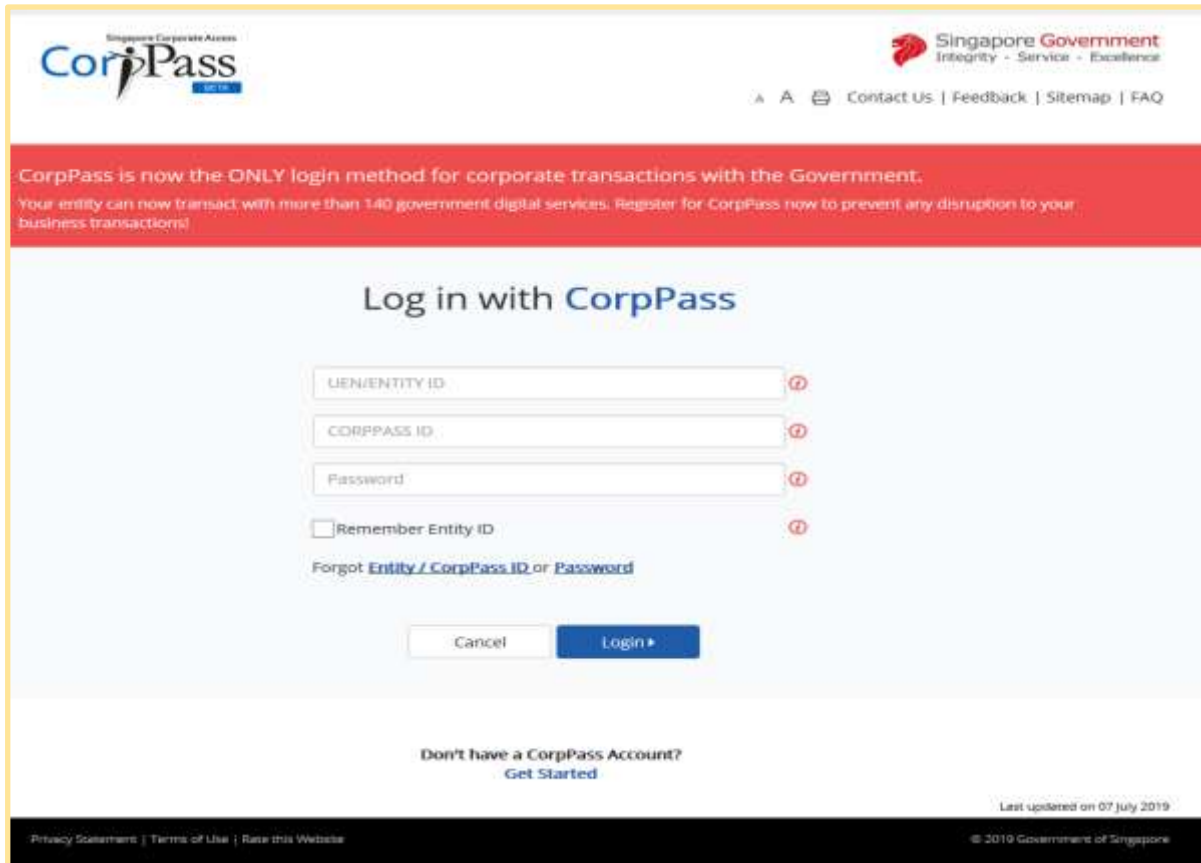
Singapore Corporate Access
CorpPass
BETA

Singapore Government
Integrity · Service · Excellence

A A Contact Us | Feedback | Sitemap | FAQ

CorpPass is now the ONLY login method for corporate transactions with the Government.
Your entity can now transact with more than 140 government digital services. Register for CorpPass now to prevent any disruption to your business transactions!

Log in with CorpPass

UEN/ENTITY ID
CORPPASS ID
Password
Remember Entity ID

Forgot Entity / CorpPass ID or Password

Cancel
Login

Don't have a CorpPass Account?
Get Started

Last updated on 07 July 2019

Privacy Statement | Terms of Use | Rate this Website

© 2019 Government of Singapore